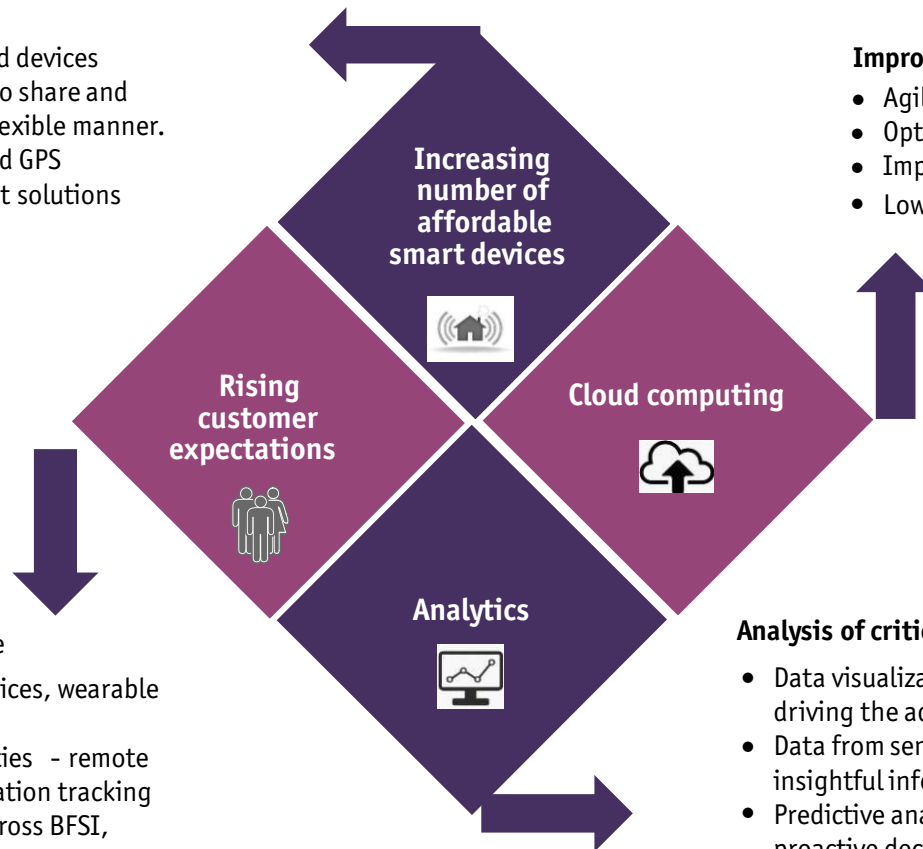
d devices
o share and
exible manner.
d GPS
t solutions

Impro
Agi
Opt
Imp
Low

Increasing number of affordable smart devices

Rising customer expectations

Cloud computing

Analytics

e
ices, wearable

ties - remote
ation tracking
ross BFSI,

Analysis of criti
Data visualiza driving the ac
Data from ser insightful inf
Predictive ana